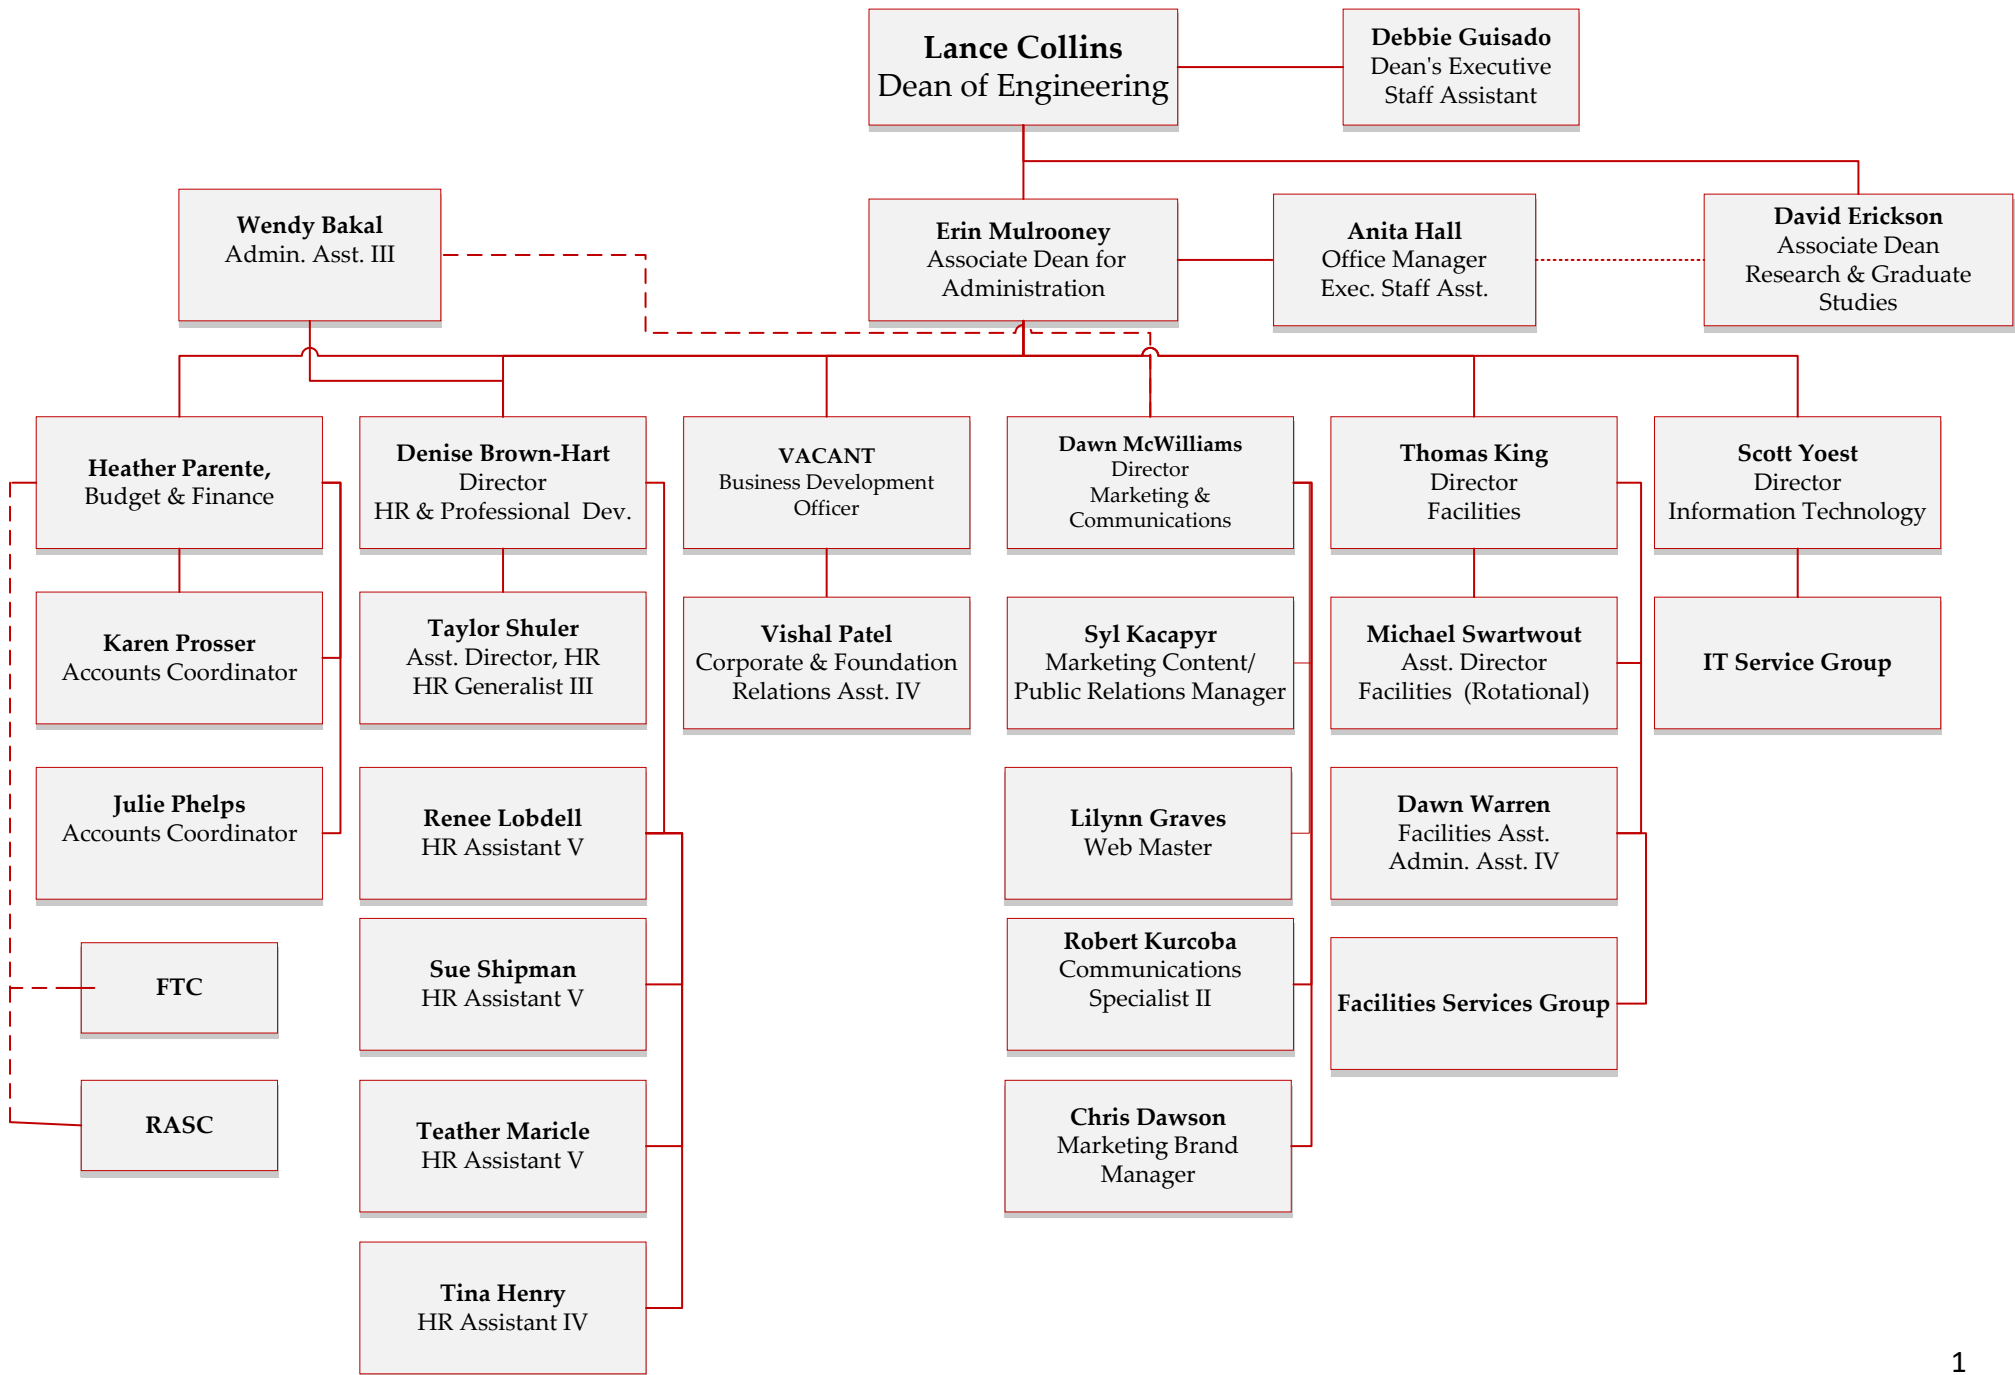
Lance Collins
Dean of Engineering

Debbie Guisado
Dean's Executive Staff Assistant

Wendy Bakal
Admin. Asst. III

Erin Mulrooney
Associate Dean for Administration

Anita Hall
Office Manager
Exec. Staff Asst.

David Erickson
Associate Dean
Research & Graduate Studies

Heather Parente,
Budget & Finance

Karen Prosser
Accounts Coordinator

Julie Phelps
Accounts Coordinator

FTC

RASC

Denise Brown-Hart
Director
HR & Professional Dev.

Taylor Shuler
Asst. Director, HR
HR Generalist III

Renee Lobdell
HR Assistant V

Sue Shipman
HR Assistant V

Teather Maricle
HR Assistant V

Tina Henry
HR Assistant IV

VACANT
Business Development Officer

Vishal Patel
Corporate & Foundation Relations Asst. IV

Dawn McWilliams
Director
Marketing & Communications

Syl Kacapyr
Marketing Content/ Public Relations Manager

Lilynn Graves
Web Master

Robert Kurcoba
Communications Specialist II

Chris Dawson
Marketing Brand Manager

Thomas King
Director
Facilities

Michael Swartwout
Asst. Director
Facilities (Rotational)

Dawn Warren
Facilities Asst.
Admin. Asst. IV

Facilities Services Group

Scott Yoest
Director
Information Technology

IT Service Group

1